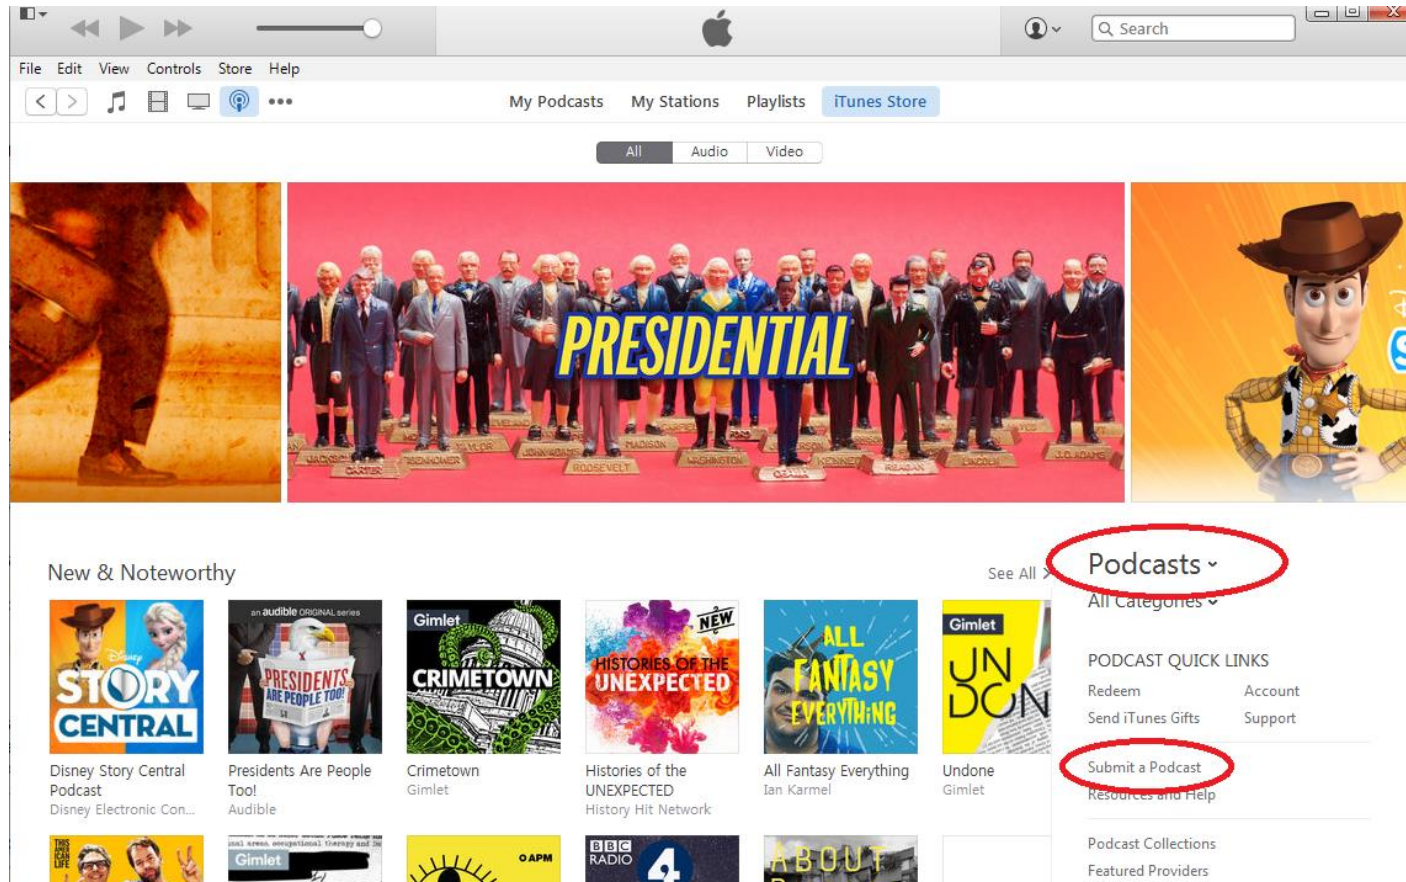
Search

File Edit View Controls Store Help

My Podcasts My Stations Playlists iTunes Store

All Audio Video

PRESIDENTIAL

JACKSON CARTER EISENHOWER TAYLOR JOHN ADAMS ROOSEVELT MADISON WASHINGTON OBAMA KENNEDY REAGAN LINCOLN J.Q. ADAMS

New & Noteworthy

See All >

Podcasts ˅
All Categories ˅

PODCAST QUICK LINKS

Redeem
Account
Send iTunes Gifts
Support

Submit a Podcast
Resources and Help

Podcast Collections
Featured Providers

STORY CENTRAL
Disney Story Central Podcast
Disney Electronic Con...

an audible ORIGINAL series
PRESIDENTS ARE PEOPLE TOO!
Presidents Are People Too!
Audible

Gimlet
CRIMETOWN
Crimetown
Gimlet

NEW
HISTORIES OF THE UNEXPECTED
Histories of the UNEXPECTED
History Hit Network

ALL FANTASY EVERYTHING
All Fantasy Everything
Ian Karmel

Gimlet
UN DON
Undone
Gimlet

Gimlet
APM
BBC RADIO 4
ABOUT